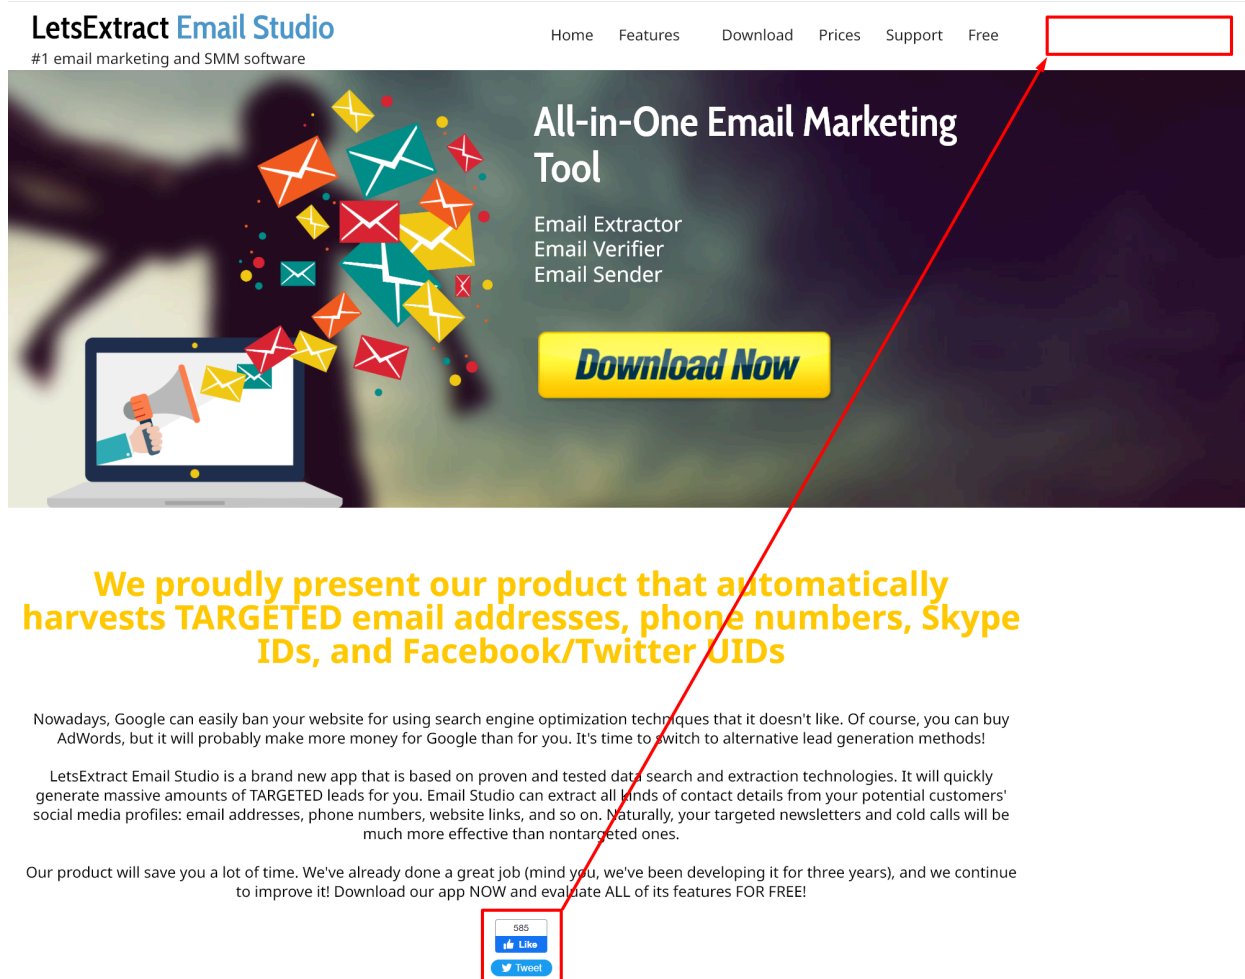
LetsExtract Email Studio
#1 email marketing and SMM software

Home Features Download Prices Support Free

All-in-One Email Marketing Tool

Email Extractor
Email Verifier
Email Sender

Download Now

We proudly present our product that automatically harvests TARGETED email addresses, phone numbers, Skype IDs, and Facebook/Twitter UIDs

Nowadays, Google can easily ban your website for using search engine optimization techniques that it doesn't like. Of course, you can buy AdWords, but it will probably make more money for Google than for you. It's time to switch to alternative lead generation methods!

LetsExtract Email Studio is a brand new app that is based on proven and tested data search and extraction technologies. It will quickly generate massive amounts of TARGETED leads for you. Email Studio can extract all kinds of contact details from your potential customers' social media profiles: email addresses, phone numbers, website links, and so on. Naturally, your targeted newsletters and cold calls will be much more effective than nontargeted ones.

Our product will save you a lot of time. We've already done a great job (mind you, we've been developing it for three years), and we continue to improve it! Download our app NOW and evaluate ALL of its features FOR FREE!

585
Like
Tweet